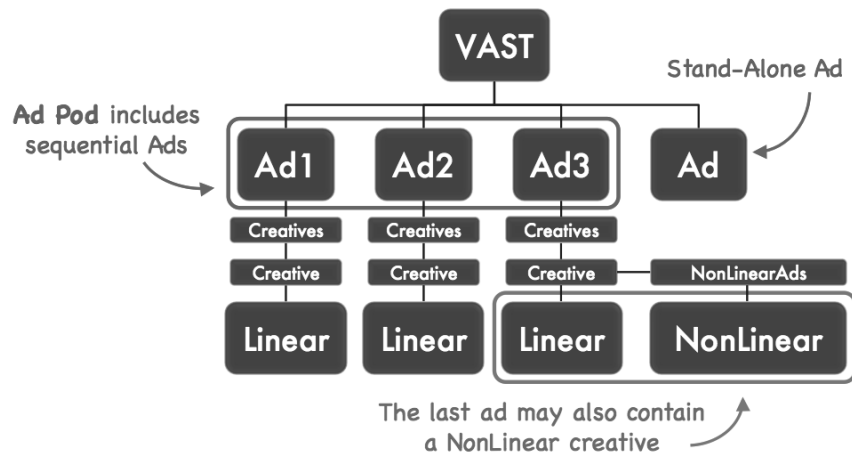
VAST

Stand-Alone Ad

Ad Pod includes sequential Ads

Ad1

Ad2

Ad3

Ad

Creatives

Creatives

Creatives

Creative

Creative

Creative

NonLinearAds

Linear

Linear

Linear

NonLinear

The last ad may also contain a NonLinear creative